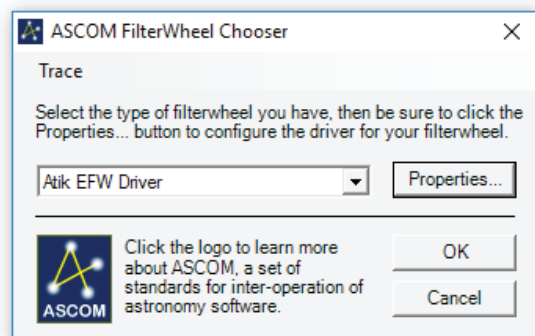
ASCOM FilterWheel Chooser
X
Trace

Select the type of filterwheel you have, then be sure to click the Properties... button to configure the driver for your filterwheel.

Atik EFW Driver
Properties...

ASCOM
Click the logo to learn more about ASCOM, a set of standards for inter-operation of astronomy software.
OK
Cancel